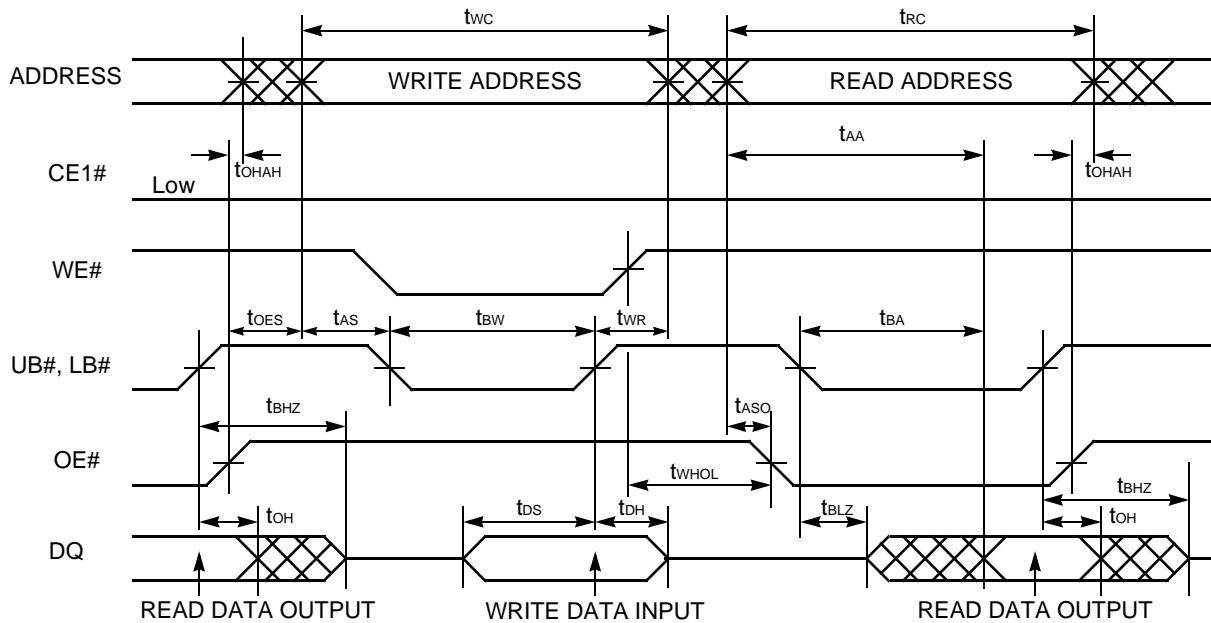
$t_{WC}$

$t_{RC}$

ADDRESS

WRITE ADDRESS

READ ADDRESS

$t_{AA}$

CE1#

Low

$t_{OHAH}$

$t_{OHAH}$

WE#

$t_{OES}$

$t_{AS}$

$t_{BW}$

$t_{WR}$

$t_{BA}$

UB#, LB#

$t_{BHZ}$

$t_{ASO}$

OE#

$t_{WHOL}$

$t_{BHZ}$

$t_{OH}$

$t_{DS}$

$t_{DH}$

$t_{BLZ}$

$t_{OH}$

DQ

READ DATA OUTPUT

WRITE DATA INPUT

READ DATA OUTPUT